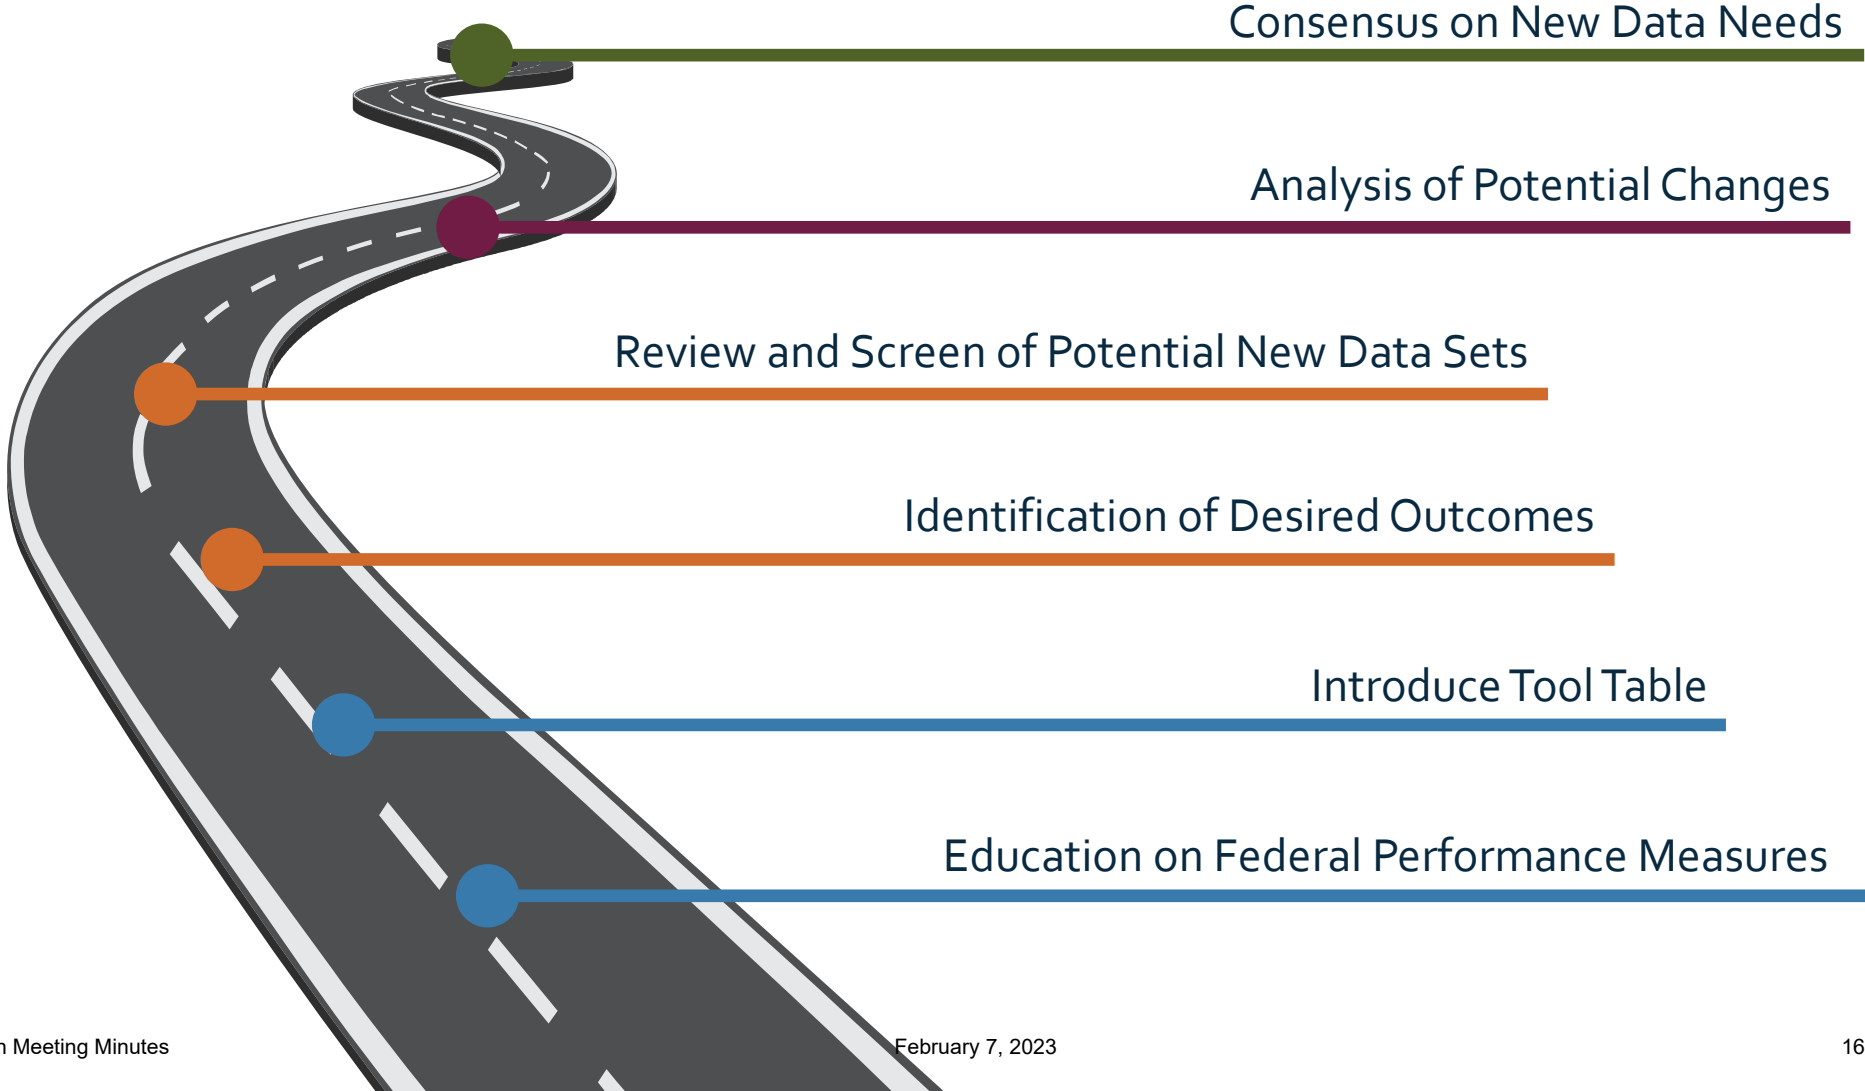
Consensus on New Data Needs

Analysis of Potential Changes

Review and Screen of Potential New Data Sets

Identification of Desired Outcomes

Introduce Tool Table

Education on Federal Performance Measures

n Meeting Minutes

February 7, 2023

16